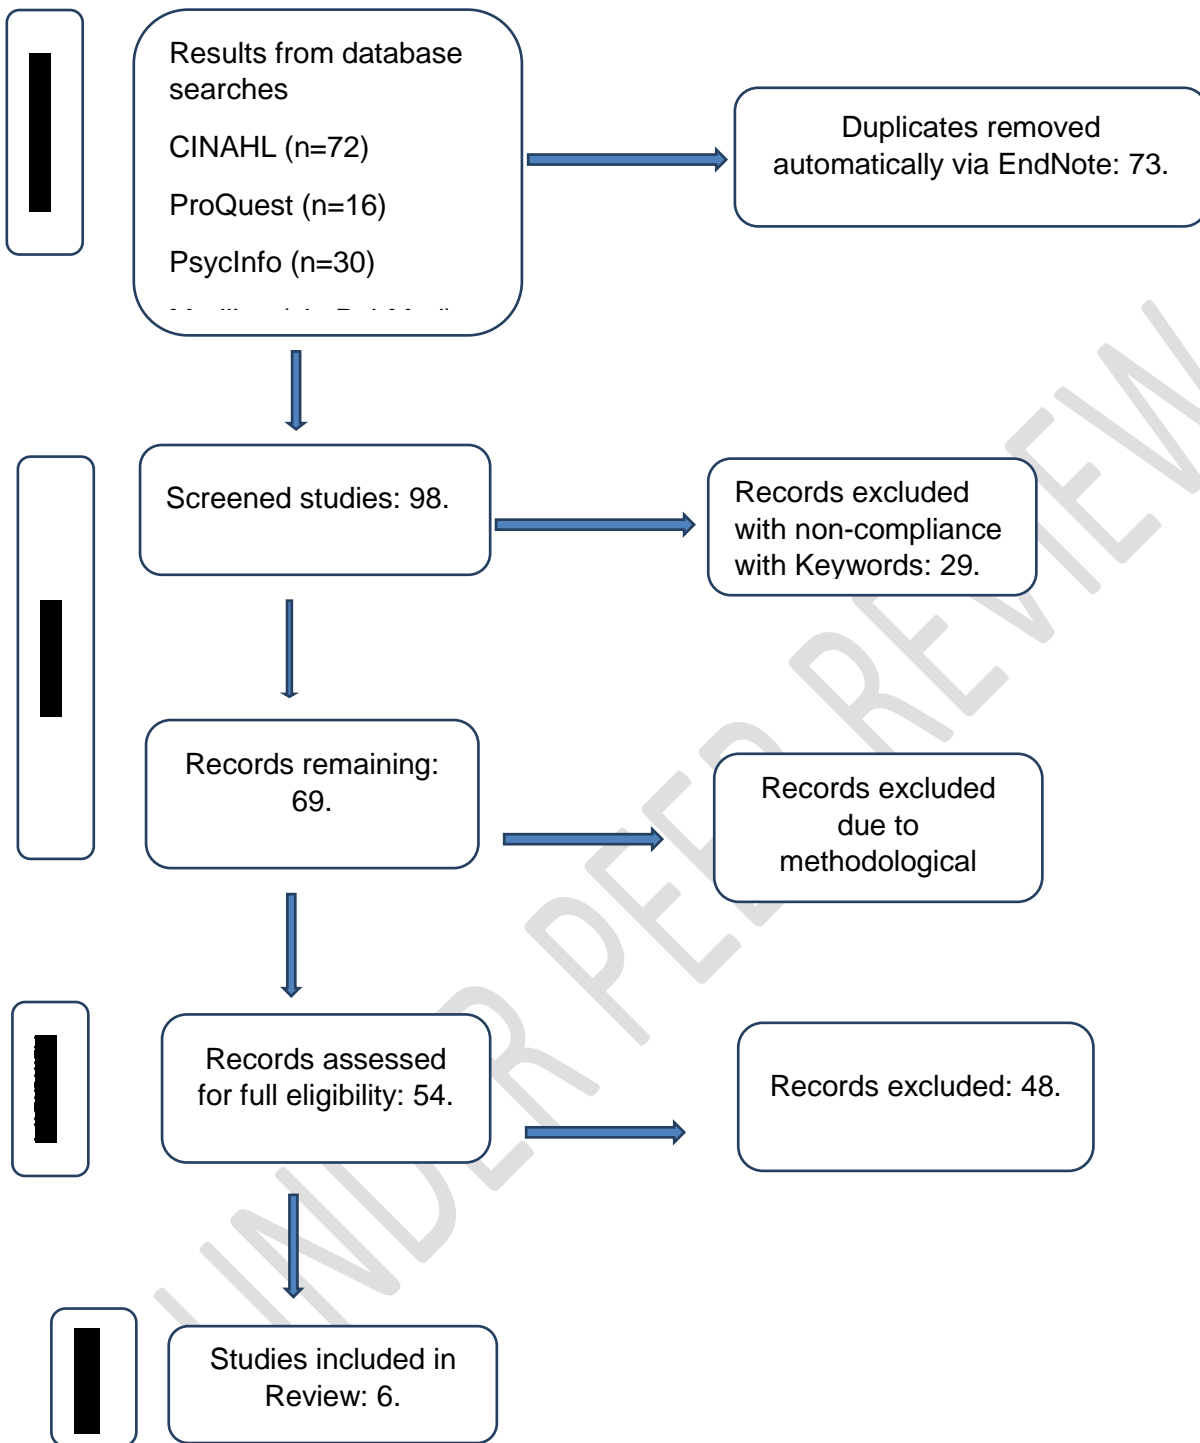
Results from database searches

CINAHL (n=72)

ProQuest (n=16)

PsycInfo (n=30)

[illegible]

Duplicates removed automatically via EndNote: 73.

Screened studies: 98.

Records excluded with non-compliance with Keywords: 29.

Records remaining: 69.

Records excluded due to methodological

Records assessed for full eligibility: 54.

Records excluded: 48.

Studies included in Review: 6.

UNDER PEER REVIEW